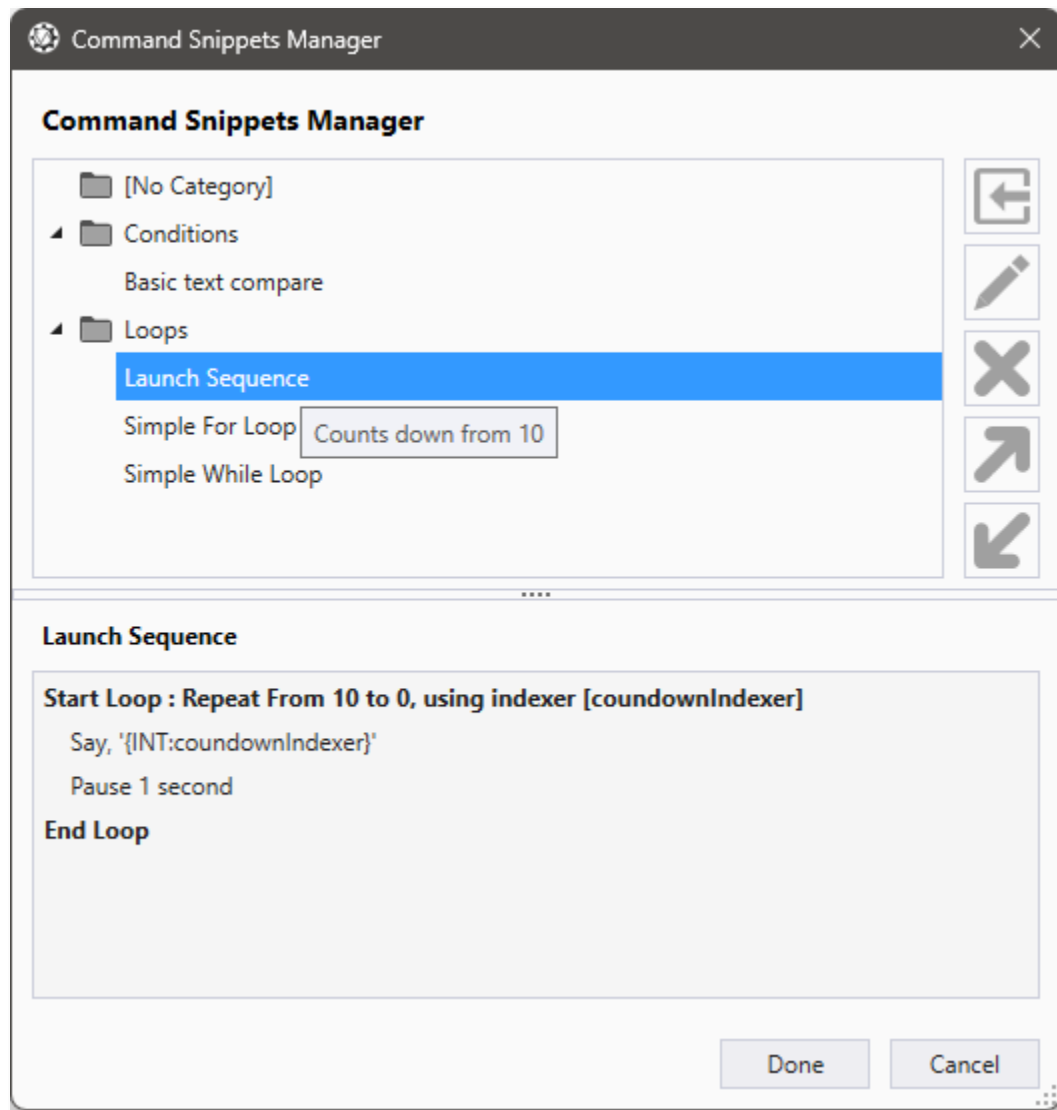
Command Snippets Manager

Command Snippets Manager

[No Category]
Conditions
Basic text compare
Loops
Launch Sequence
Simple For Loop
Counts down from 10
Simple While Loop

Launch Sequence

Start Loop : Repeat From 10 to 0, using indexer [coundownIndexer]
Say, '{INT:coundownIndexer}'
Pause 1 second
End Loop

Done
Cancel